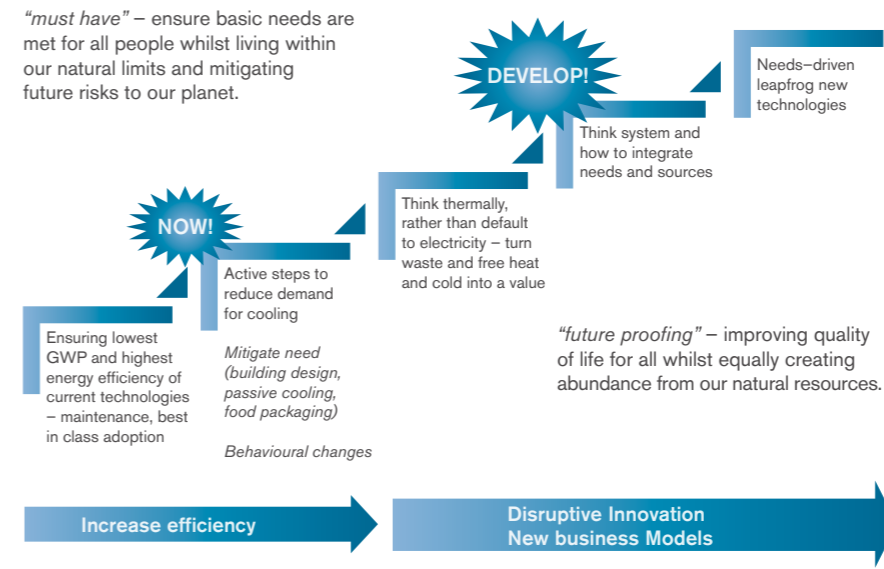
"must have" – ensure basic needs are met for all people whilst living within our natural limits and mitigating future risks to our planet.

DEVELOP!

Needs–driven leapfrog new technologies

Think system and how to integrate needs and sources

Think thermally, rather than default to electricity – turn waste and free heat and cold into a value

NOW!

Active steps to reduce demand for cooling

Mitigate need (building design, passive cooling, food packaging)

Behavioural changes

Ensuring lowest GWP and highest energy efficiency of current technologies – maintenance, best in class adoption

"future proofing" – improving quality of life for all whilst equally creating abundance from our natural resources.

Increase efficiency

Disruptive Innovation
New business Models